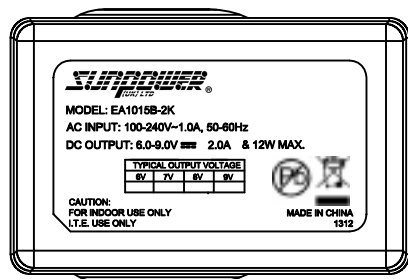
SUNPOWER (UK) LTD ®

MODEL: EA1015B-2K

AC INPUT: 100-240V~1.0A, 50-60Hz

DC OUTPUT: 6.0-9.0V ═══ 2.0A & 12W MAX.

| TYPICAL OUTPUT VOLTAGE | | | |
|---|---|---|---|
| 6V | 7V | 8V | 9V |

CAUTION:
FOR INDOOR USE ONLY
I.T.E. USE ONLY

Pb

MADE IN CHINA
1312